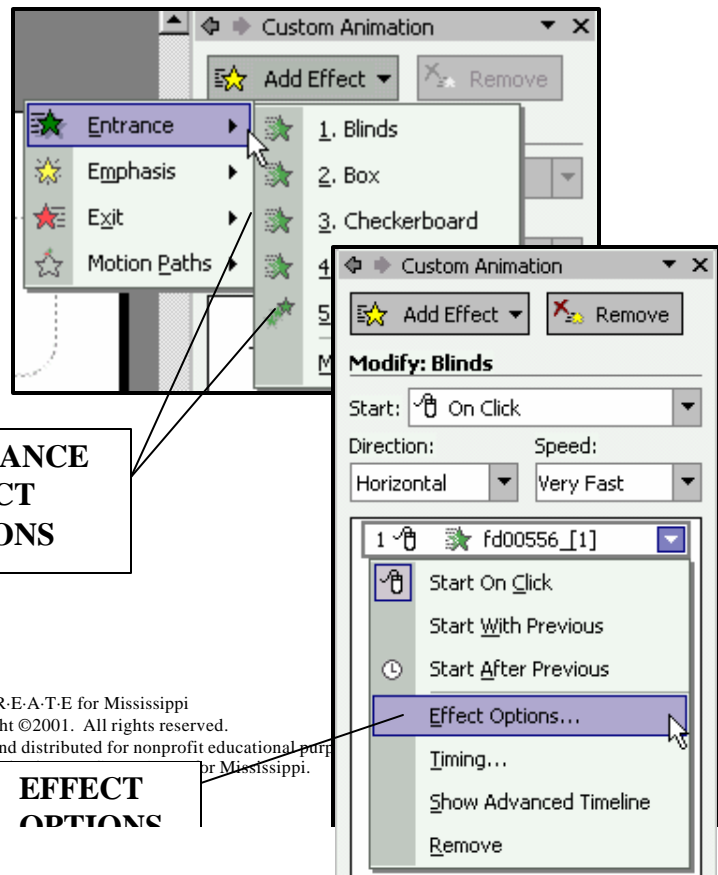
Custom Animation

Add Effect ▾

Remove

Entrance

Emphasis

Exit

Motion Paths

1. Blinds

2. Box

3. Checkerboard

4

5

M

Custom Animation

Add Effect ▾

Remove

Modify: Blinds

Start: On Click

Direction:

Speed:

Horizontal

Very Fast

1 fd00556_[1]

Start On Click

Start With Previous

Start After Previous

Effect Options...

Timing...

Show Advanced Timeline

Remove

ANCE
CT
ONS

R·E·A·T·E for Mississippi
ht ©2001. All rights reserved.
nd distributed for nonprofit educational purp
or Mississippi.

EFFECT
OPTIONS